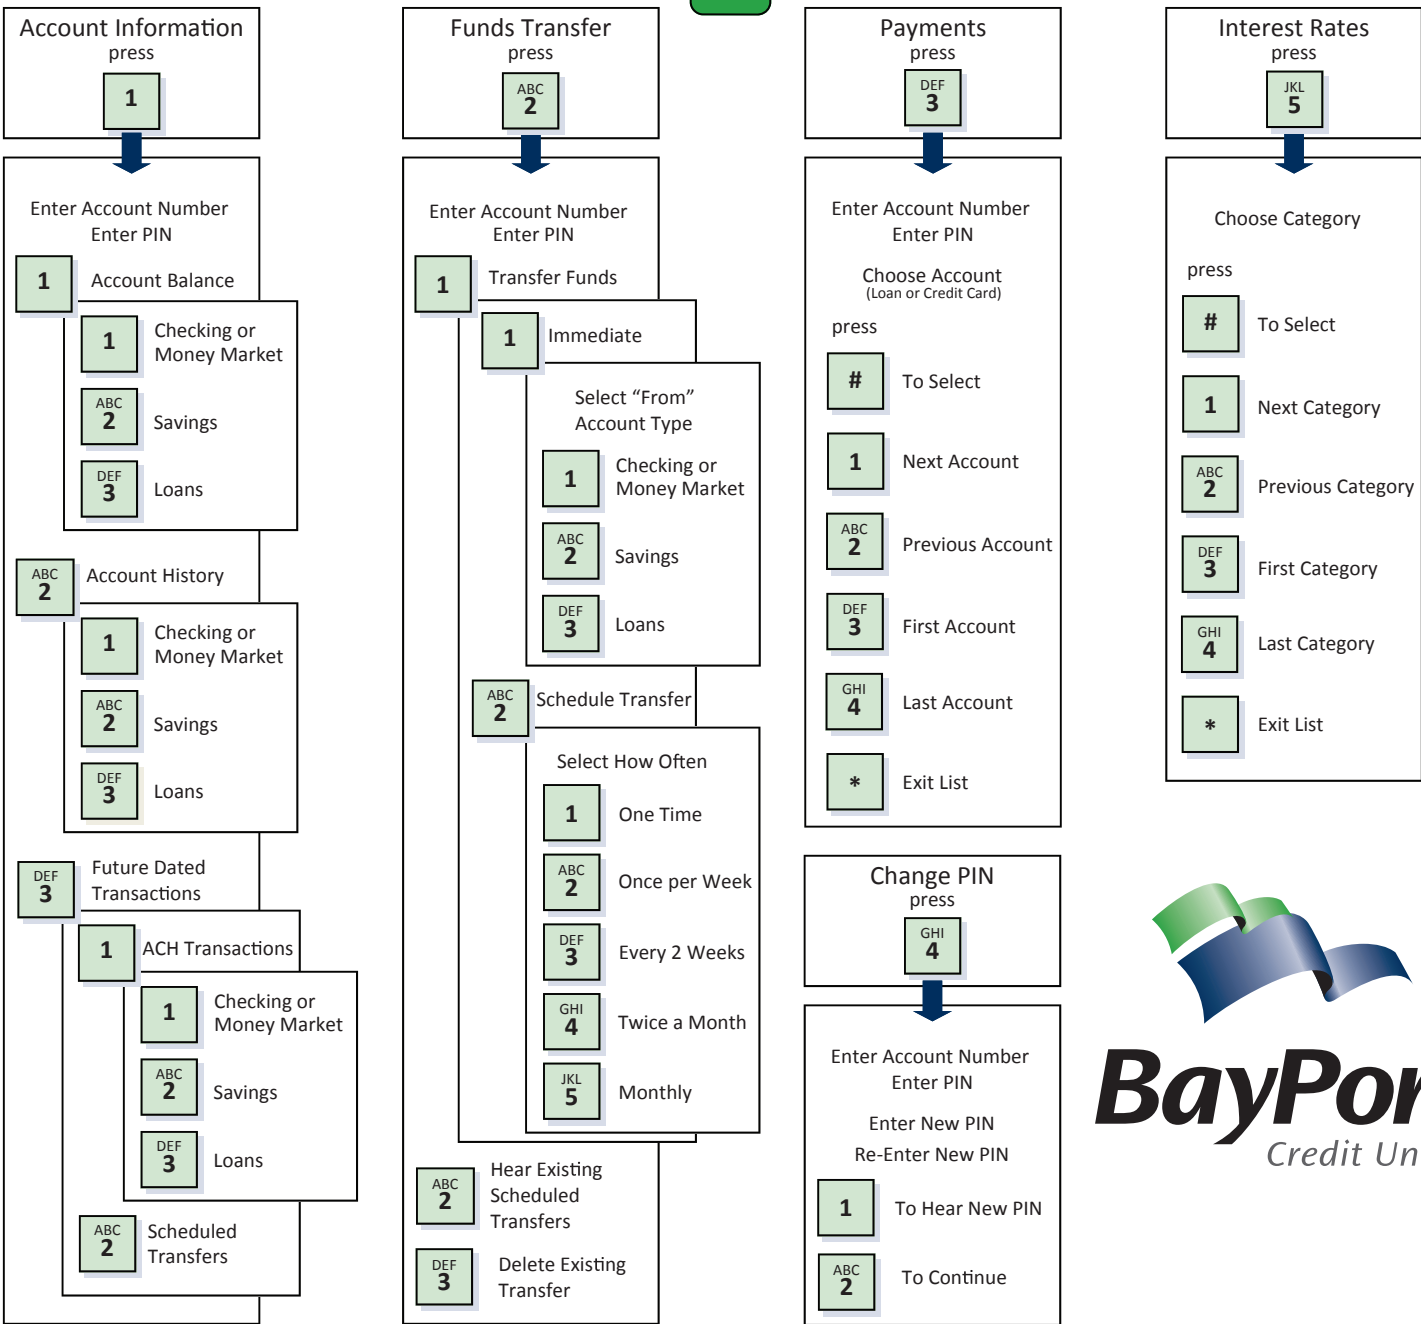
Account Information
press
1

Enter Account Number
Enter PIN

1 Account Balance
1 Checking or Money Market
ABC 2 Savings
DEF 3 Loans

ABC 2 Account History
1 Checking or Money Market
ABC 2 Savings
DEF 3 Loans

DEF 3 Future Dated Transactions
1 ACH Transactions
1 Checking or Money Market
ABC 2 Savings
DEF 3 Loans
ABC 2 Scheduled Transfers

Funds Transfer
press
ABC 2

Enter Account Number
Enter PIN

1 Transfer Funds
1 Immediate
Select “From” Account Type
1 Checking or Money Market
ABC 2 Savings
DEF 3 Loans
ABC 2 Schedule Transfer
Select How Often
1 One Time
ABC 2 Once per Week
DEF 3 Every 2 Weeks
GHI 4 Twice a Month
JKL 5 Monthly
ABC 2 Hear Existing Scheduled Transfers
DEF 3 Delete Existing Transfer

Payments
press
DEF 3

Enter Account Number
Enter PIN

Choose Account
(Loan or Credit Card)

press
# To Select
1 Next Account
ABC 2 Previous Account
DEF 3 First Account
GHI 4 Last Account
* Exit List

Change PIN
press
GHI 4

Enter Account Number
Enter PIN

Enter New PIN
Re-Enter New PIN

1 To Hear New PIN
ABC 2 To Continue

Interest Rates
press
JKL 5

Choose Category

press
# To Select
1 Next Category
ABC 2 Previous Category
DEF 3 First Category
GHI 4 Last Category
* Exit List

BayPor
Credit Un